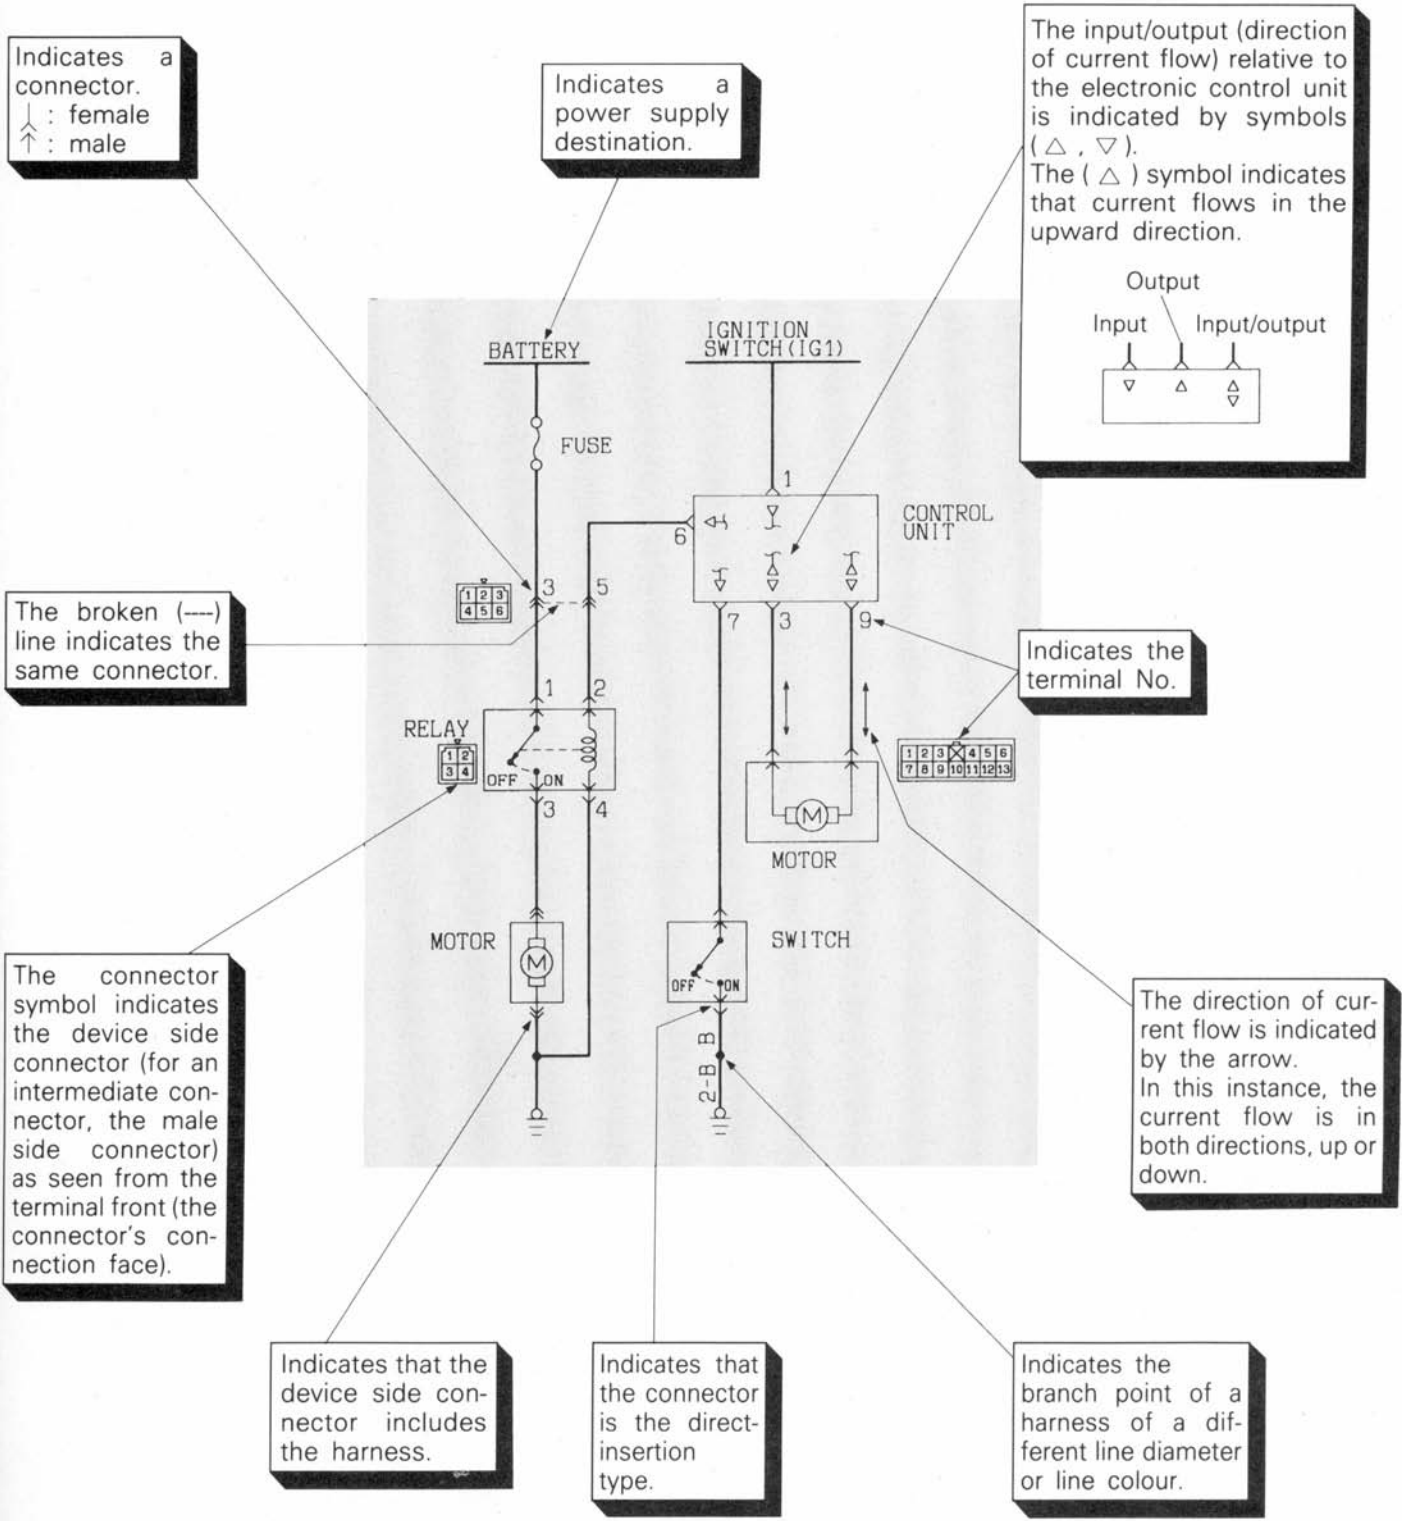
Indicates a connector.
⅄ : female
⤊ : male

Indicates a power supply destination.

The input/output (direction of current flow) relative to the electronic control unit is indicated by symbols ( △ , ▽ ).
The ( △ ) symbol indicates that current flows in the upward direction.

Output
Input
Input/output

BATTERY

IGNITION SWITCH (IG1)

FUSE

1

CONTROL UNIT

6

3 5

| 1 | 2 | 3 |
|---|---|---|
| 4 | 5 | 6 |

The broken (----) line indicates the same connector.

7 3 9

Indicates the terminal No.

1 2

RELAY

| 1 | 2 |
|---|---|
| 3 | 4 |

OFF ON

3 4

| 1 | 2 | 3 | X | 4 | 5 | 6 |
|---|---|---|---|---|---|---|
| 7 | 8 | 9 | 10 | 11 | 12 | 13 |

MOTOR

MOTOR

SWITCH

OFF ON

The connector symbol indicates the device side connector (for an intermediate connector, the male side connector) as seen from the terminal front (the connector's connection face).

2-B B

The direction of current flow is indicated by the arrow.
In this instance, the current flow is in both directions, up or down.

Indicates that the device side connector includes the harness.

Indicates that the connector is the direct-insertion type.

Indicates the branch point of a harness of a different line diameter or line colour.